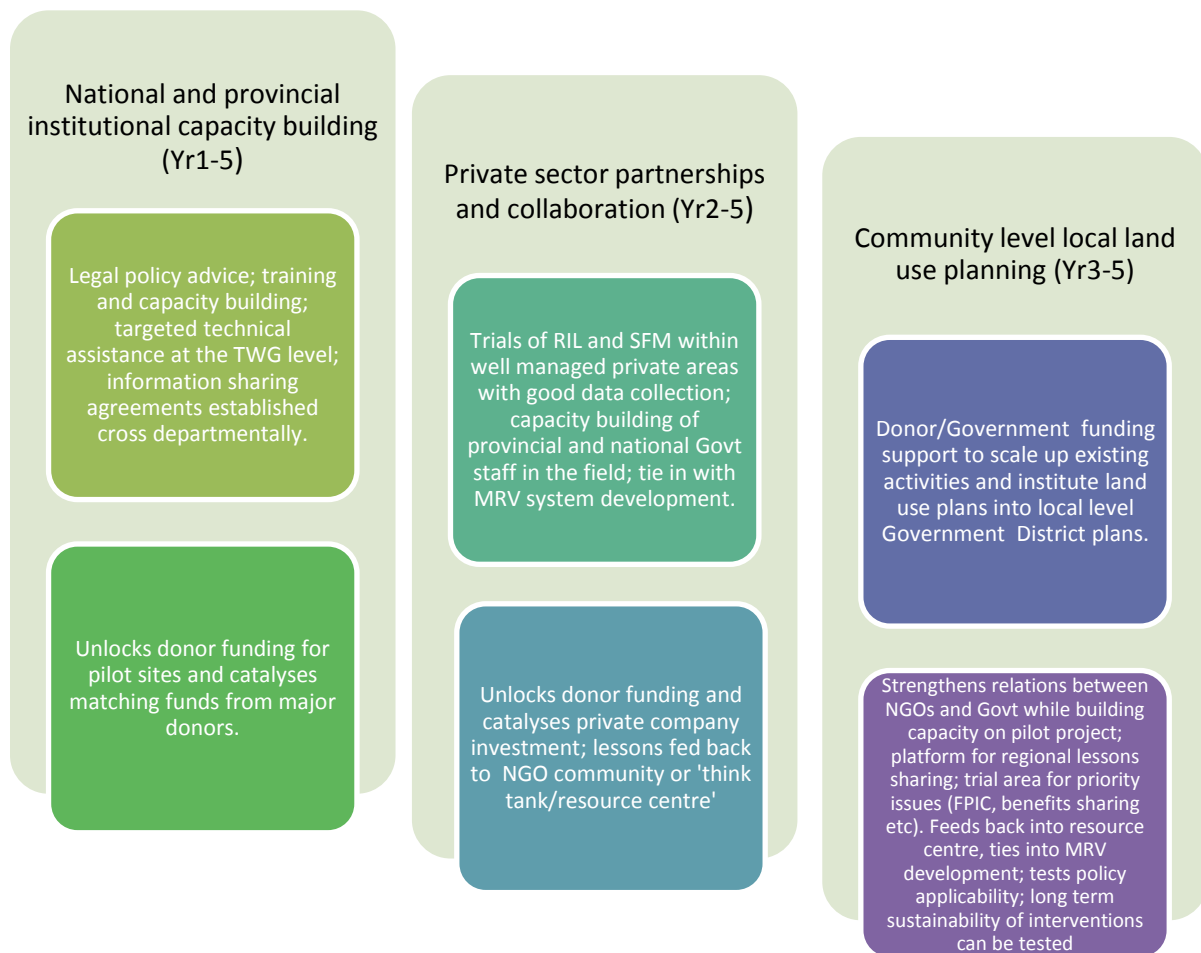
National and provincial institutional capacity building (Yr1-5)

Legal policy advice; training and capacity building; targeted technical assistance at the TWG level; information sharing agreements established cross departmentally.

Unlocks donor funding for pilot sites and catalyses matching funds from major donors.

Private sector partnerships and collaboration (Yr2-5)

Trials of RIL and SFM within well managed private areas with good data collection; capacity building of provincial and national Govt staff in the field; tie in with MRV system development.

Unlocks donor funding and catalyses private company investment; lessons fed back to NGO community or 'think tank/resource centre'

Community level local land use planning (Yr3-5)

Donor/Government funding support to scale up existing activities and institute land use plans into local level Government District plans.

Strengthens relations between NGOs and Govt while building capacity on pilot project; platform for regional lessons sharing; trial area for priority issues (FPIC, benefits sharing etc). Feeds back into resource centre, ties into MRV development; tests policy applicability; long term sustainability of interventions can be tested